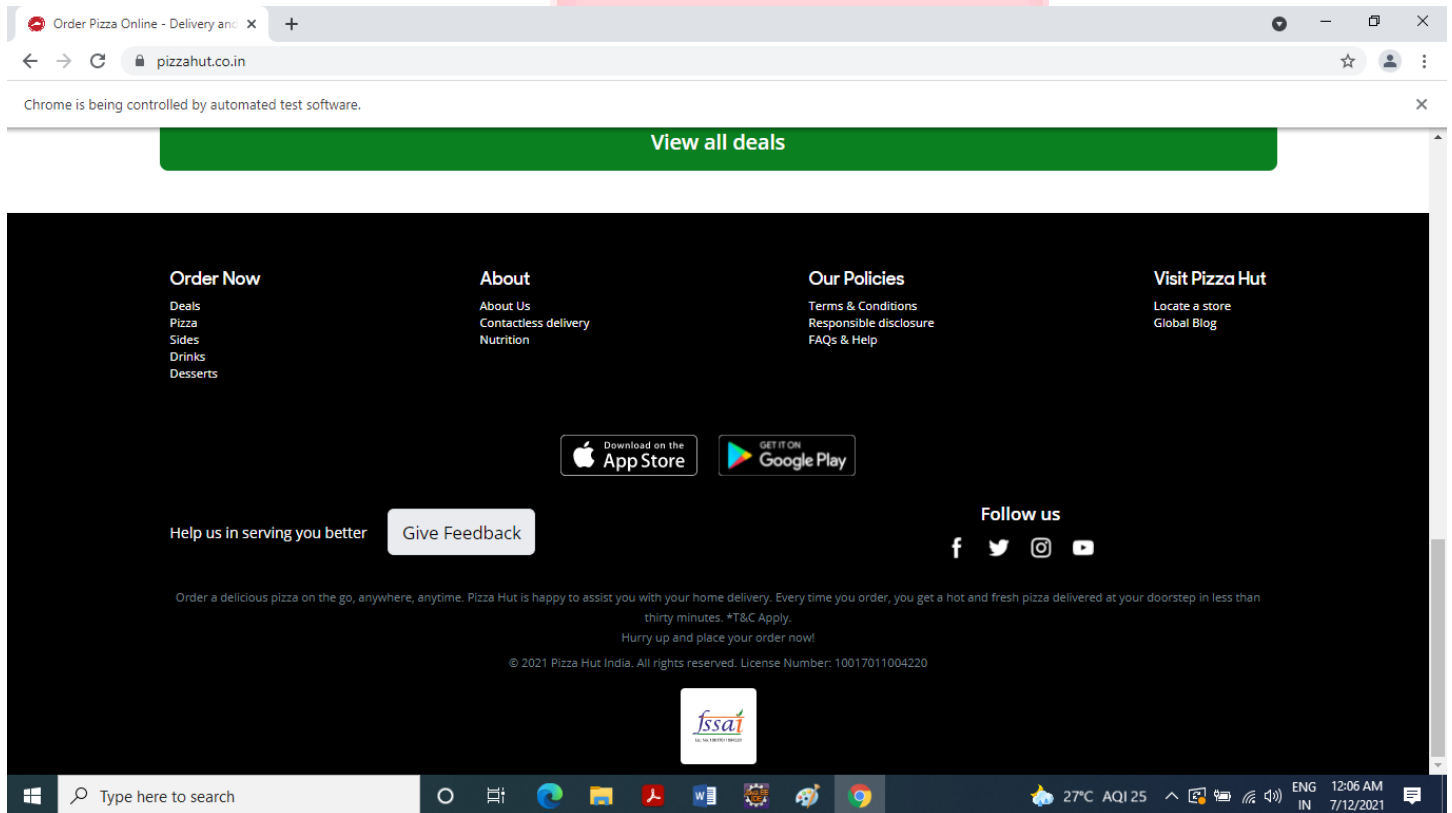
Order Pizza Online - Delivery and

pizzahut.co.in

Chrome is being controlled by automated test software.

View all deals

Order Now
Deals
Pizza
Sides
Drinks
Desserts

About
About Us
Contactless delivery
Nutrition

Our Policies
Terms & Conditions
Responsible disclosure
FAQs & Help

Visit Pizza Hut
Locate a store
Global Blog

Download on the App Store

GET IT ON Google Play

Help us in serving you better

Give Feedback

Follow us

Order a delicious pizza on the go, anywhere, anytime. Pizza Hut is happy to assist you with your home delivery. Every time you order, you get a hot and fresh pizza delivered at your doorstep in less than thirty minutes. *T&C Apply.

Hurry up and place your order now!

© 2021 Pizza Hut India. All rights reserved. License Number: 10017011004220

fssai

Type here to search

27°C AQI 25

ENG IN

12:06 AM 7/12/2021